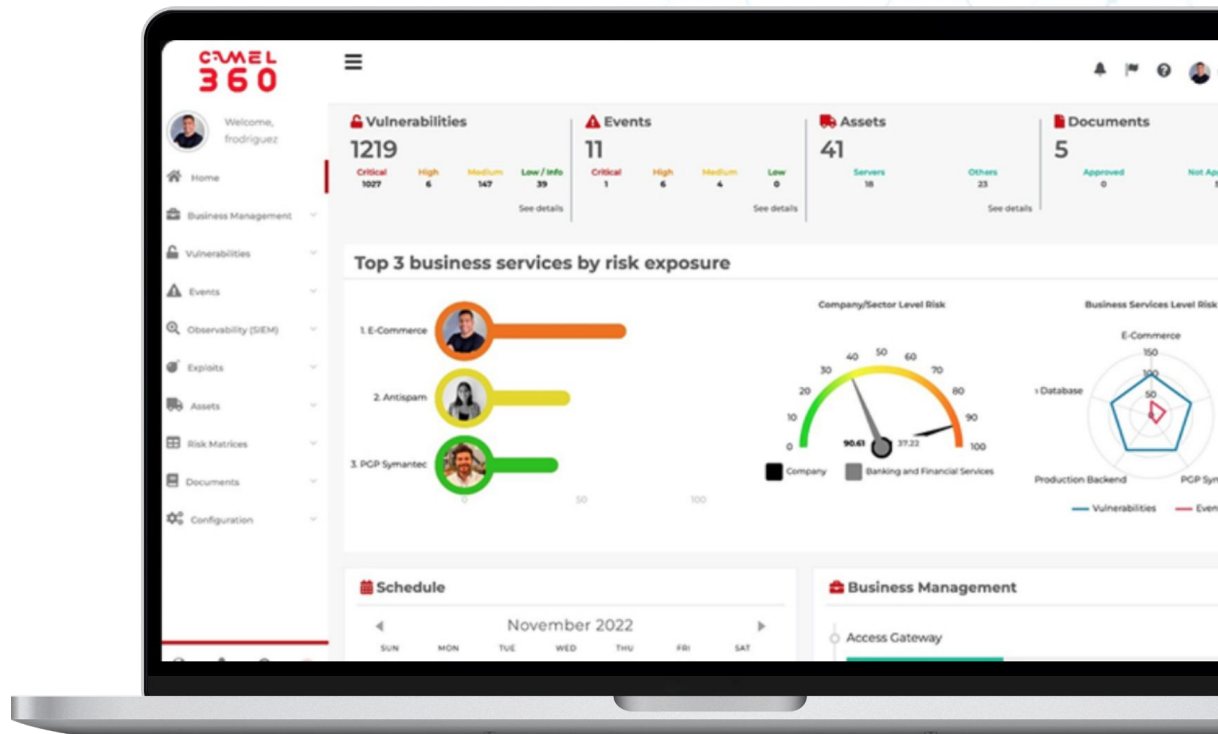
CAMEL 360

Welcome, frodriguez

Home
Business Management
Vulnerabilities
Events
Observability (SIEM)
Exploits
Assets
Risk Matrices
Documents
Configuration

Vulnerabilities
1219
| Critical | High | Medium | Low / Info |
|---|---|---|---|
| 1027 | 6 | 147 | 39 |
See details

Events
11
| Critical | High | Medium | Low |
|---|---|---|---|
| 1 | 6 | 4 | 0 |
See details

Assets
41
| Servers | Others |
|---|---|
| 18 | 23 |
See details

Documents
5
| Approved | Not Ap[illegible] |
|---|---|
| 0 | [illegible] |

Top 3 business services by risk exposure

1. E-Commerce
2. Antispam
3. PGP Symantec
0 50 100

Company/Sector Level Risk
0 10 20 30 40 50 60 70 80 90 100
90.61 37.22
Company Banking and Financial Services

Business Services Level Risk
E-Commerce
150
50
Database
Production Backend
PGP Sym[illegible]
Vulnerabilities Even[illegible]

Schedule
November 2022
SUN MON TUE WED THU FRI SAT

Business Management
Access Gateway